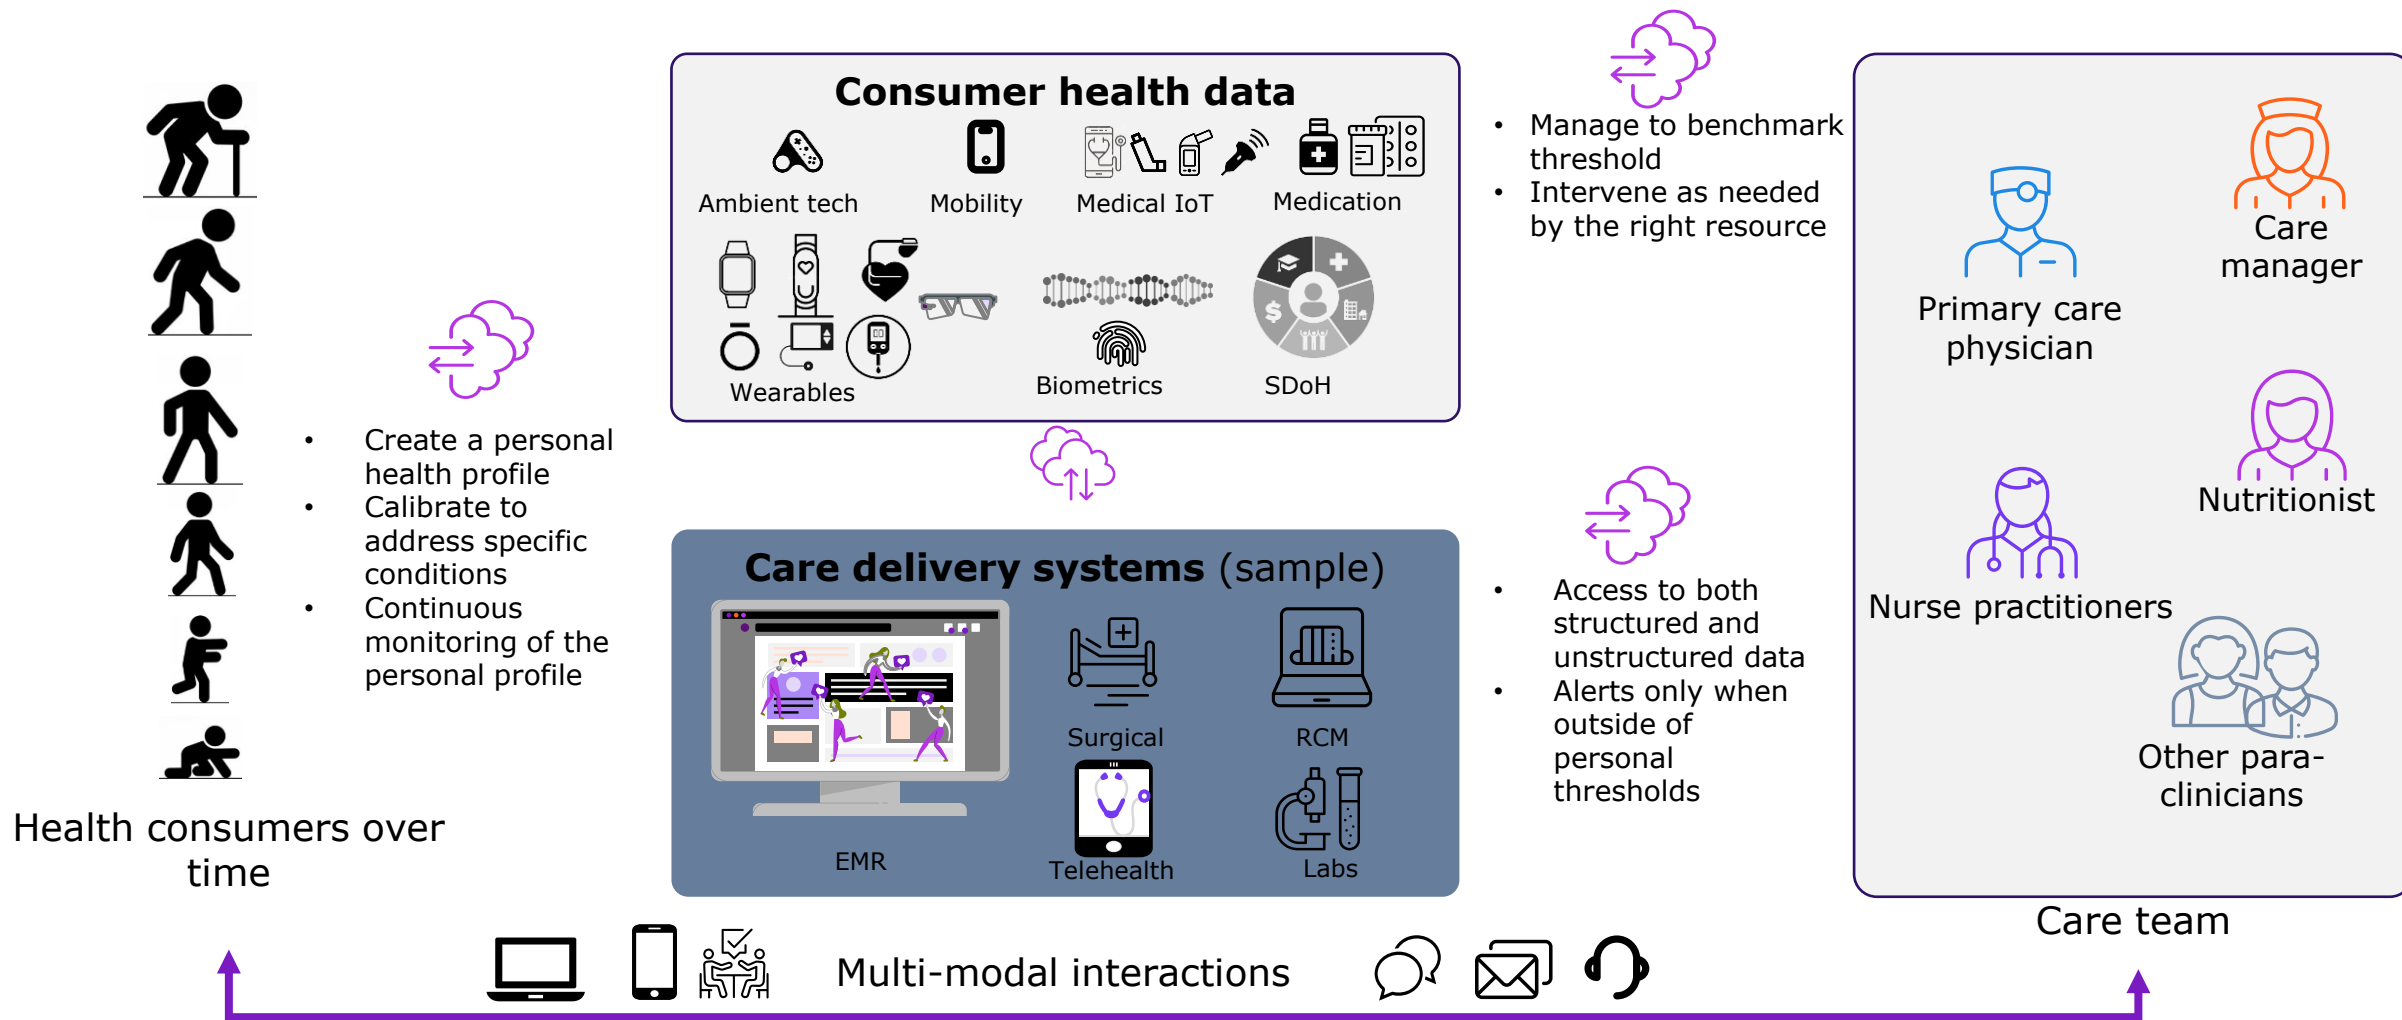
Health consumers over time

• Create a personal health profile
• Calibrate to address specific conditions
• Continuous monitoring of the personal profile

Consumer health data

Ambient tech

Mobility

Medical IoT

Medication

Wearables

Biometrics

SDoH

Care delivery systems (sample)

EMR

Surgical

RCM

Telehealth

Labs

• Manage to benchmark threshold
• Intervene as needed by the right resource

• Access to both structured and unstructured data
• Alerts only when outside of personal thresholds

Primary care physician

Care manager

Nutritionist

Nurse practitioners

Other para-clinicians

Care team

Multi-modal interactions